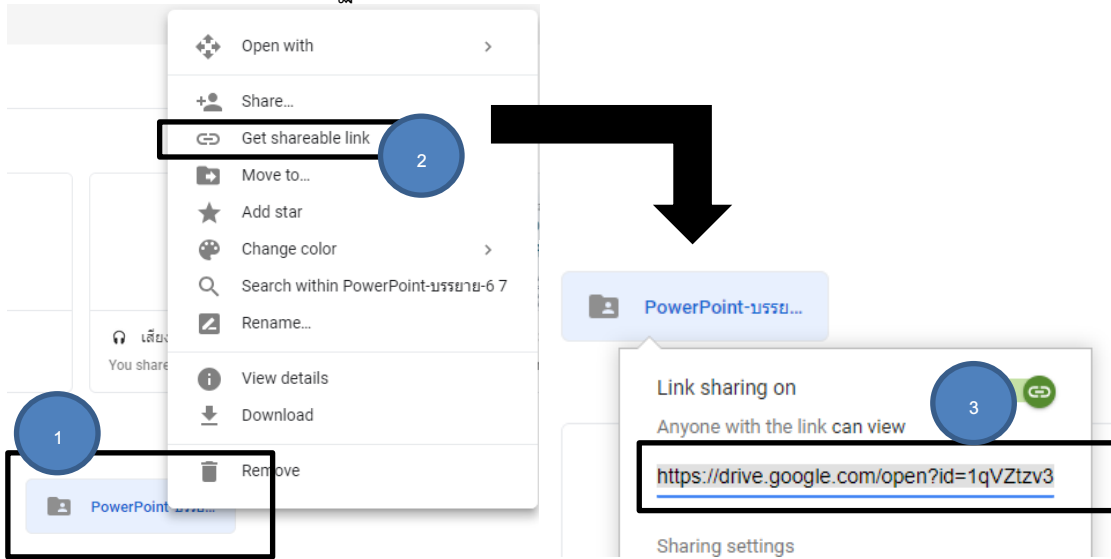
Open with
Share...
Get shareable link
2
Move to...
Add star
Change color
Search within PowerPoint-บรรยาย-6 7
Rename...
View details
Download
Remove
เสียง
You share
1
PowerPoint-บรรย...

PowerPoint-บรรย...
Link sharing on
3
Anyone with the link can view
https://drive.google.com/open?id=1qVZtzv3
Sharing settings